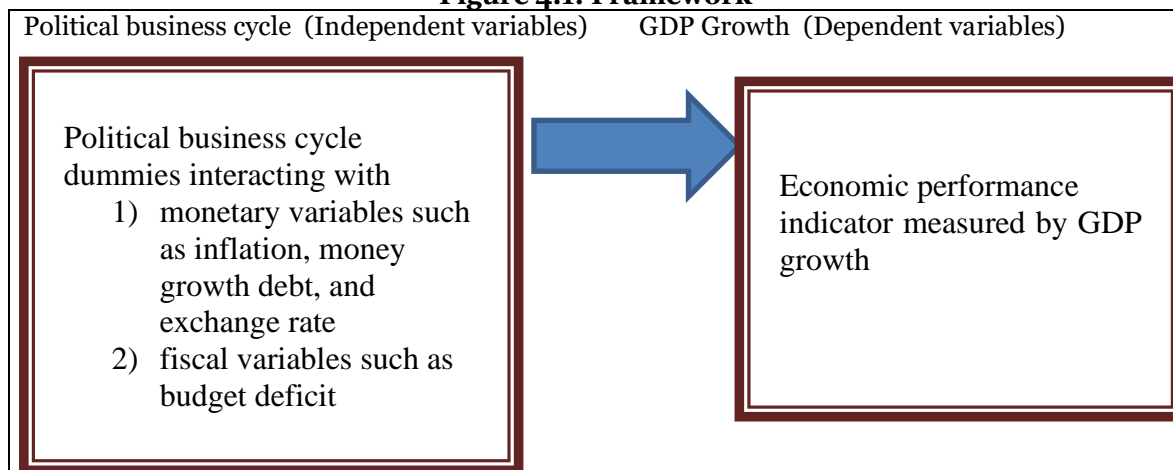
Figure 4.1: Framework

Political business cycle (Independent variables)

GDP Growth (Dependent variables)

Political business cycle dummies interacting with
1) monetary variables such as inflation, money growth debt, and exchange rate
2) fiscal variables such as budget deficit

Economic performance indicator measured by GDP growth